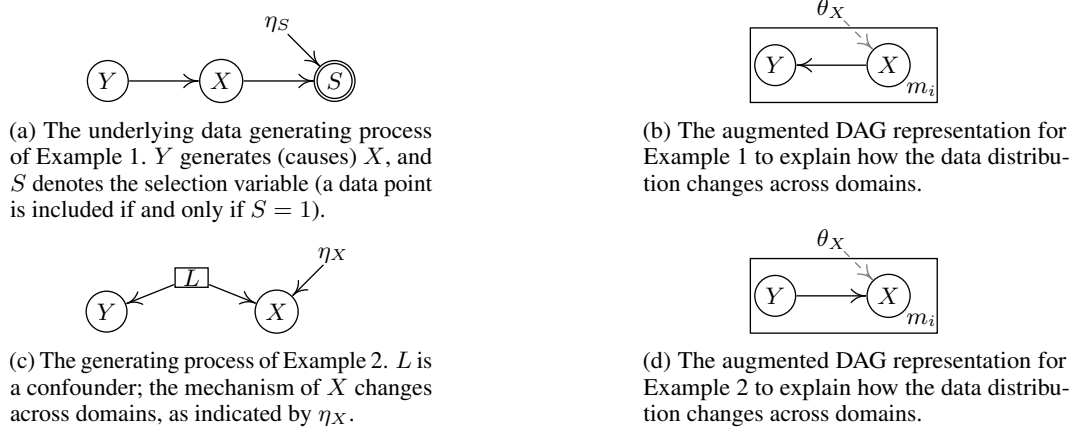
$\eta_S$

$Y$ $X$ $S$

(a) The underlying data generating process of Example 1. $Y$ generates (causes) $X$, and $S$ denotes the selection variable (a data point is included if and only if $S = 1$).

$\theta_X$

$Y$ $X$ $m_i$

(b) The augmented DAG representation for Example 1 to explain how the data distribution changes across domains.

$\eta_X$

$L$

$Y$ $X$

(c) The generating process of Example 2. $L$ is a confounder; the mechanism of $X$ changes across domains, as indicated by $\eta_X$.

$\theta_X$

$Y$ $X$ $m_i$

(d) The augmented DAG representation for Example 2 to explain how the data distribution changes across domains.